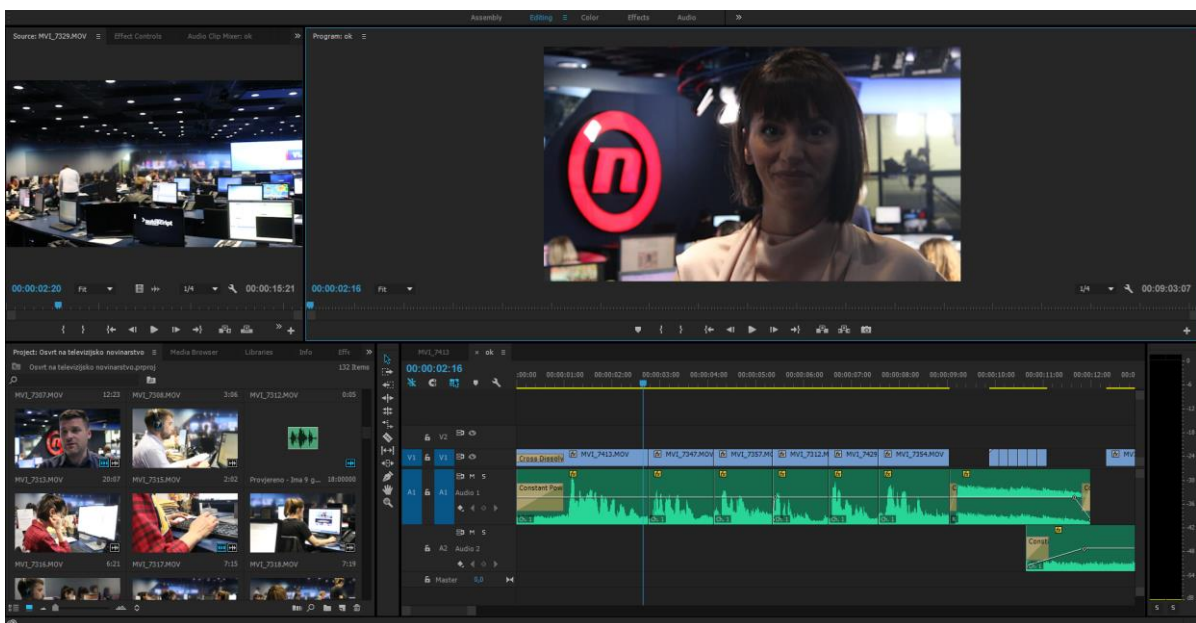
Assembly Editing Color Effects Audio »

Source: MVI_7329.MOV Effect Controls Audio Clip Mixer: ok »

Program: ok

00:00:02:20 Fit 1/4 00:00:15:21

00:00:02:16 Fit 1/4 00:09:03:07

Project: Osvrt na televizijsko novinarstvo Media Browser Libraries Info Effe »

Osvrt na televizijsko novinarstvo.prproj 132 Items

MVI_7307.MOV 12:23 MVI_7308.MOV 3:06 MVI_7312.MOV 0:05

MVI_7313.MOV 20:07 MVI_7315.MOV 2:02 Provjereno - Ima 9 g... 18:00000

MVI_7316.MOV 6:21 MVI_7317.MOV 7:15 MVI_7318.MOV 7:19

MVI_7413 ok

00:00:02:16

:00:00 00:00:01:00 00:00:02:00 00:00:03:00 00:00:04:00 00:00:05:00 00:00:06:00 00:00:07:00 00:00:08:00 00:00:09:00 00:00:10:00 00:00:11:00 00:00:12:00 00:0

V2

V1 V1 Cross Dissolv MVI_7413.MOV MVI_7347.MOV MVI_7357.MO MVI_7312.M MVI_7429 MVI_7354.MOV MV

A1 A1 M S Audio 1 Constant Pow

A2 M S Audio 2 Const

Master 0.0

S S